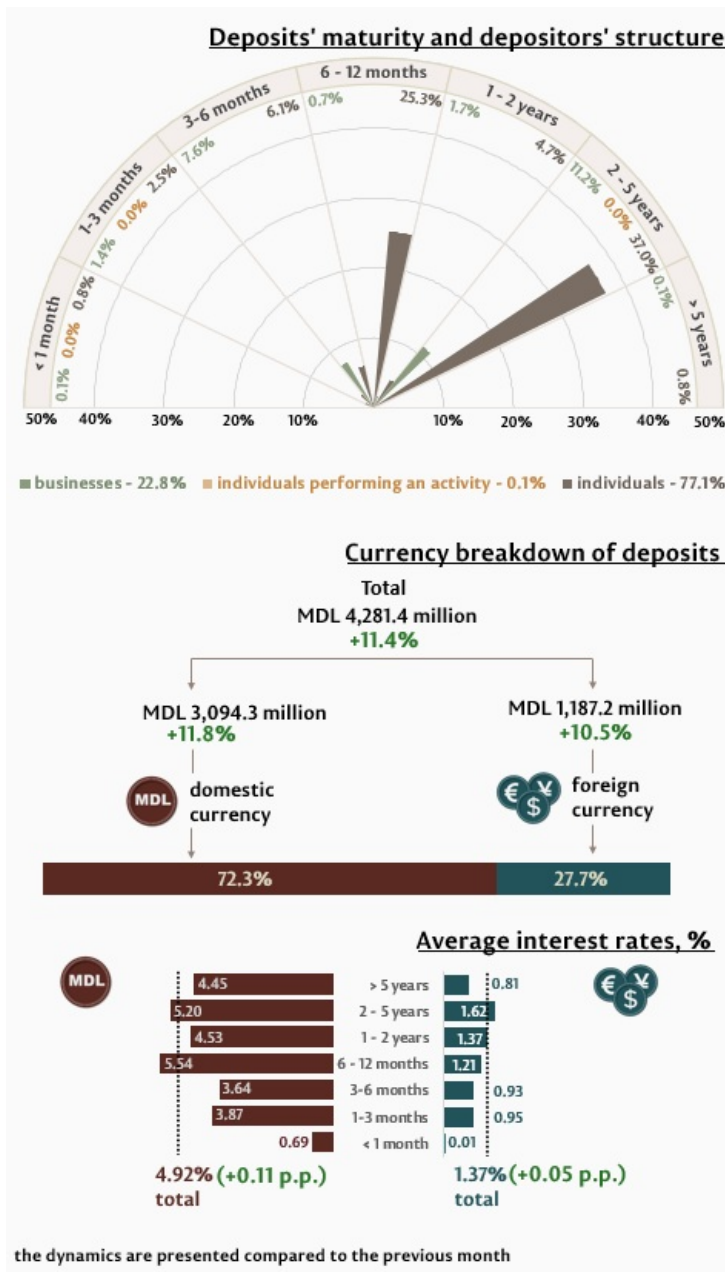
Deposits' maturity and depositors' structure

< 1 month 0.1% 0.0% 0.8%
1-3 months 1.4% 0.0% 2.5%
3-6 months 7.6% 6.1%
6 - 12 months 0.7% 25.3%
1 - 2 years 1.7% 4.7%
2 - 5 years 11.2% 0.0% 37.0%
> 5 years 0.1% 0.8%

50% 40% 30% 20% 10% 10% 20% 30% 40% 50%

businesses - 22.8% individuals performing an activity - 0.1% individuals - 77.1%

Currency breakdown of deposits

Total
MDL 4,281.4 million
+11.4%

MDL 3,094.3 million
+11.8%

MDL domestic currency

MDL 1,187.2 million
+10.5%

foreign currency

72.3% 27.7%

Average interest rates, %

MDL

| MDL | | Foreign |
|---|---|---|
| 4.45 | > 5 years | 0.81 |
| 5.20 | 2 - 5 years | 1.62 |
| 4.53 | 1 - 2 years | 1.37 |
| 5.54 | 6 - 12 months | 1.21 |
| 3.64 | 3-6 months | 0.93 |
| 3.87 | 1-3 months | 0.95 |
| 0.69 | < 1 month | 0.01 |

4.92% (+0.11 p.p.) total

1.37% (+0.05 p.p.) total

the dynamics are presented compared to the previous month